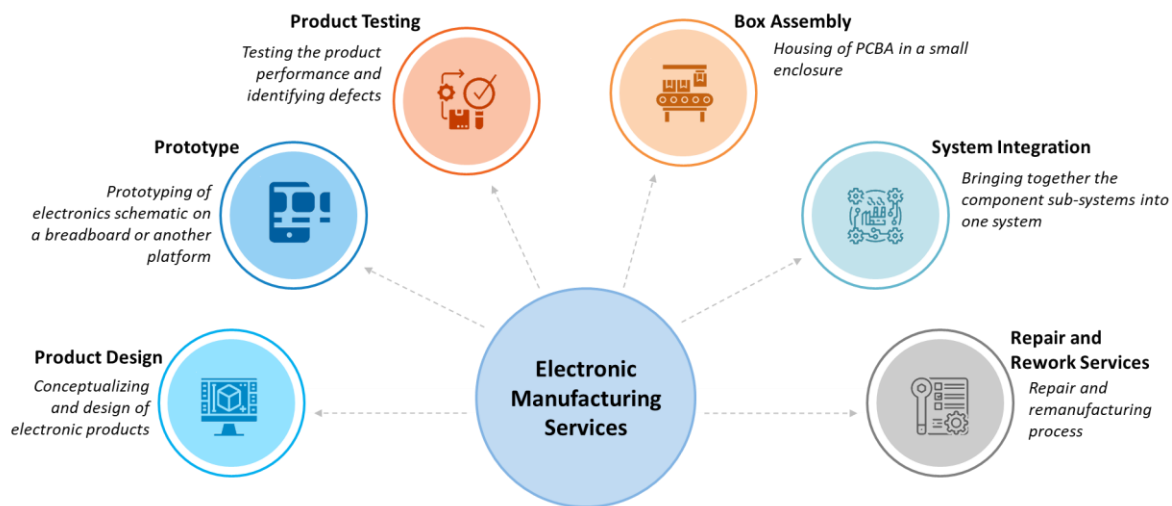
Product Testing

Testing the product performance and identifying defects

Box Assembly

Housing of PCBA in a small enclosure

Prototype

Prototyping of electronics schematic on a breadboard or another platform

System Integration

Bringing together the component sub-systems into one system

Product Design

Conceptualizing and design of electronic products

Electronic Manufacturing Services

Repair and Rework Services

Repair and remanufacturing process